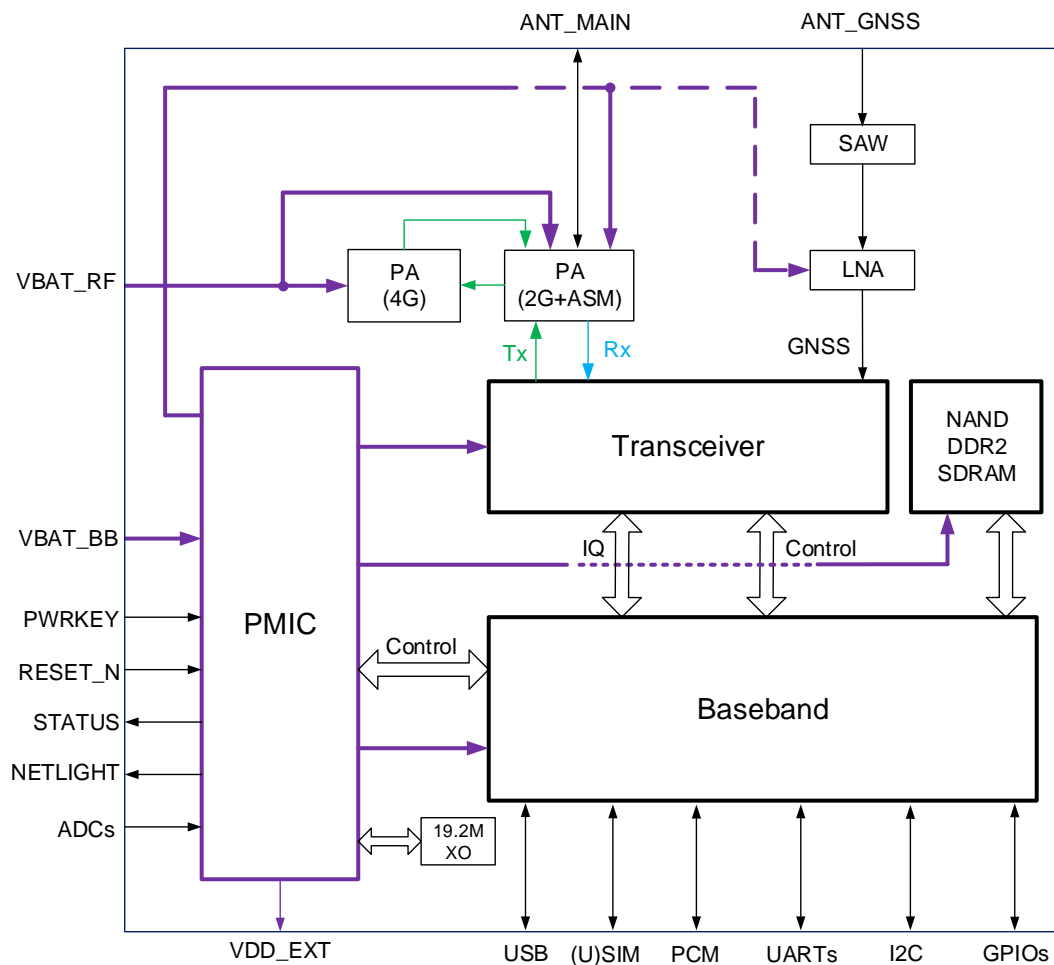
ANT_MAIN
ANT_GNSS
SAW
VBAT_RF
PA
(4G)
PA
(2G+ASM)
LNA
Tx
Rx
GNSS
Transceiver
NAND
DDR2
SDRAM
VBAT_BB
IQ
Control
PWRKEY
PMIC
Control
RESET_N
Baseband
STATUS
NETLIGHT
ADCs
19.2M
XO
VDD_EXT
USB
(U)SIM
PCM
UARTs
I2C
GPIOs